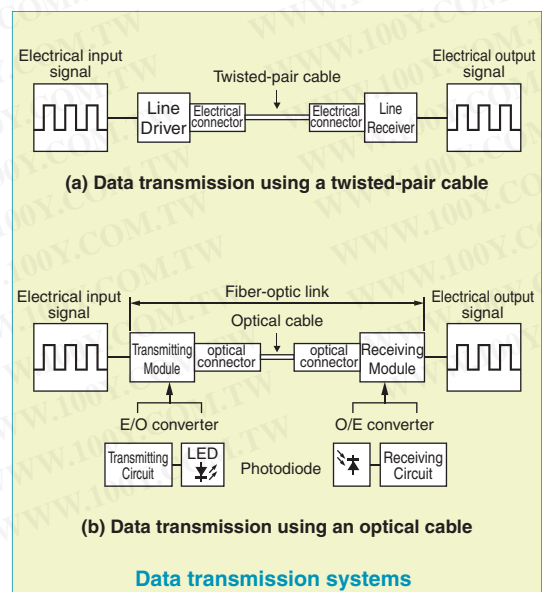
Electrical input signal

Twisted-pair cable

Electrical output signal

Line Driver

Electrical connector

Electrical connector

Line Receiver

(a) Data transmission using a twisted-pair cable

Fiber-optic link

Electrical input signal

Optical cable

Electrical output signal

Transmitting Module

optical connector

optical connector

Receiving Module

E/O converter

O/E converter

Transmitting Circuit

LED

Photodiode

Receiving Circuit

(b) Data transmission using an optical cable

Data transmission systems

WWW.100Y.COM.TW